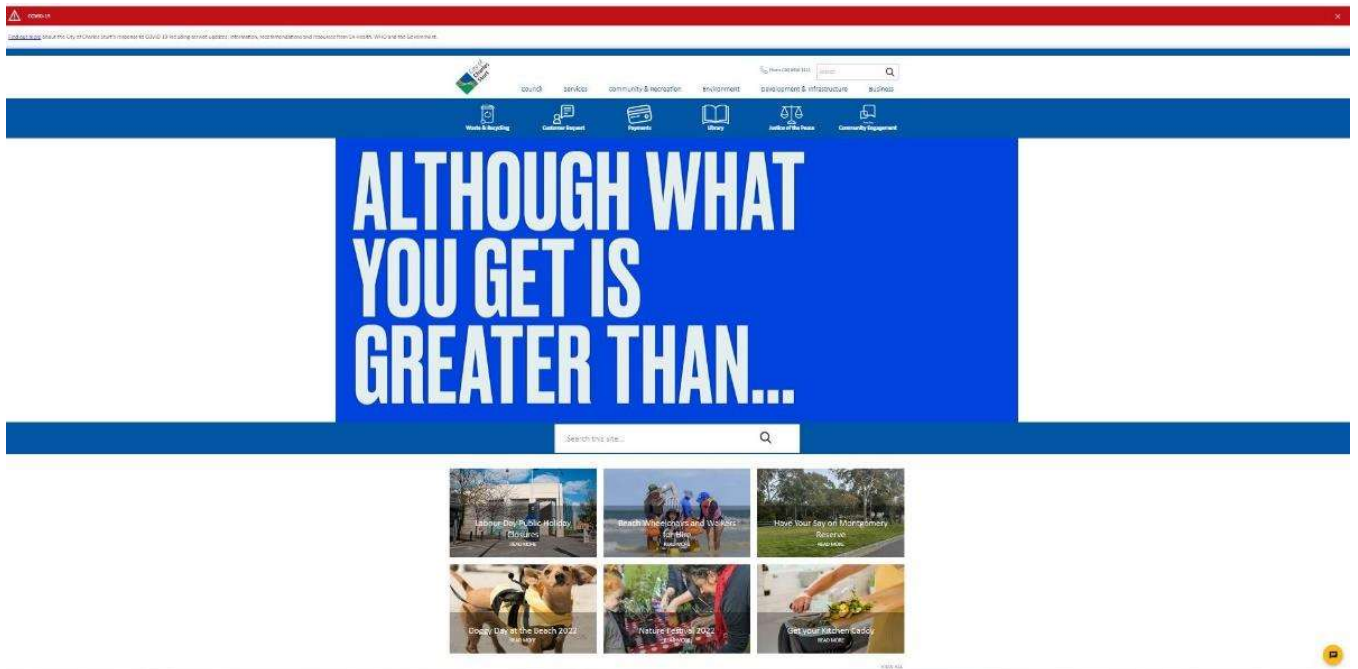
COVID-19

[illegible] about the City of Charles Sturt's response to COVID-19 including service updates, information, recommendations and resources from SA Health, WHO and the Government.

Phone (08) 8408 1111

Search

council services community & recreation environment development & infrastructure business

Waste & Recycling Customer Request Payments Library Justice of the Peace Community Engagement

ALTHOUGH WHAT YOU GET IS GREATER THAN...

Search this site...

Labour Day Public Holiday Closures
READ MORE

Beach Wheelchairs and Walkers for Hire
READ MORE

Have Your Say on Montgomery Reserve
READ MORE

Doggy Day at the Beach 2022
READ MORE

Nature Festival 2022
READ MORE

Get your Kitchen Caddy
READ MORE

VIEW ALL